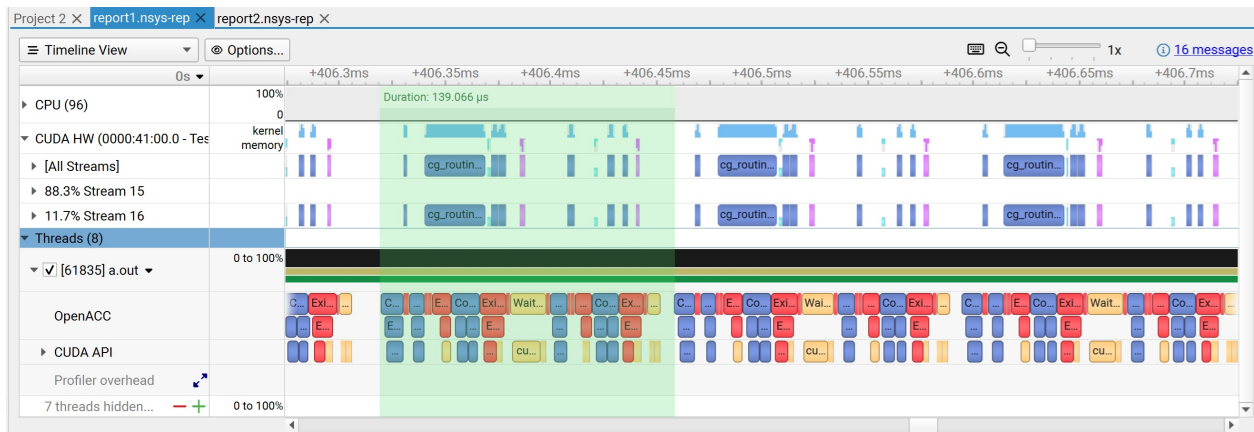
Project 2 ✕ report1.nsys-rep ✕ report2.nsys-rep ✕

Timeline View
Options...
1x
16 messages

0s
+406.3ms +406.35ms +406.4ms +406.45ms +406.5ms +406.55ms +406.6ms +406.65ms +406.7ms

CPU (96)
100%
0
Duration: 139.066 µs

CUDA HW (0000:41:00.0 - Tes
kernel
memory

[All Streams]
cg_routin... cg_routin... cg_routin...
88.3% Stream 15
11.7% Stream 16
cg_routin... cg_routin... cg_routin...

Threads (8)
[61835] a.out
0 to 100%

OpenACC
C... Exi... C... E... Co... Exi... Wait... Co... Ex... C... E... Co... Exi... Wai... Co... Ex... C... E... Co... Exi... Wait... Co... Ex...
E... E... E... E... E... E...

CUDA API
cu... cu... cu...

Profiler overhead

7 threads hidden...
0 to 100%